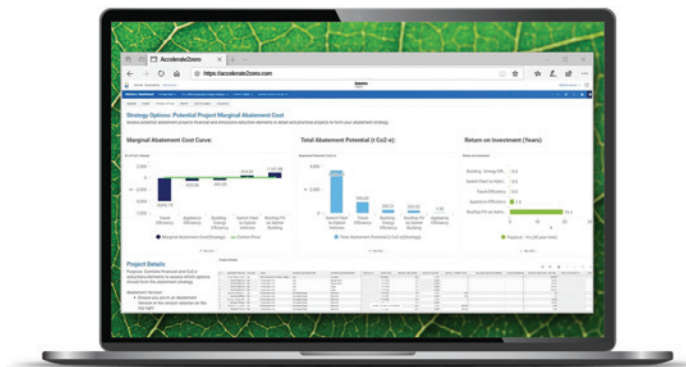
Accelerate2zero

https://accelerate2zero.com

Strategy Options: Potential Project Marginal Abatement Cost

Marginal Abatement Cost Curve:

Total Abatement Potential (t Co2-e):

Return on Investment (Years)

Travel Efficiency

Appliance Efficiency

Building Energy Efficiency

Switch Fleet to Hybrid Vehicles

Rooftop PV on Admin Building

Marginal Abatement Cost

Carbon Price

Total Abatement Potential

Payback

Project Details

Purpose: Combine financial and Co2-e reductions elements to assess which options should form the abatement strategy.

Abatement Version

Ensure you are in an abatement Version in the version selector on the top right